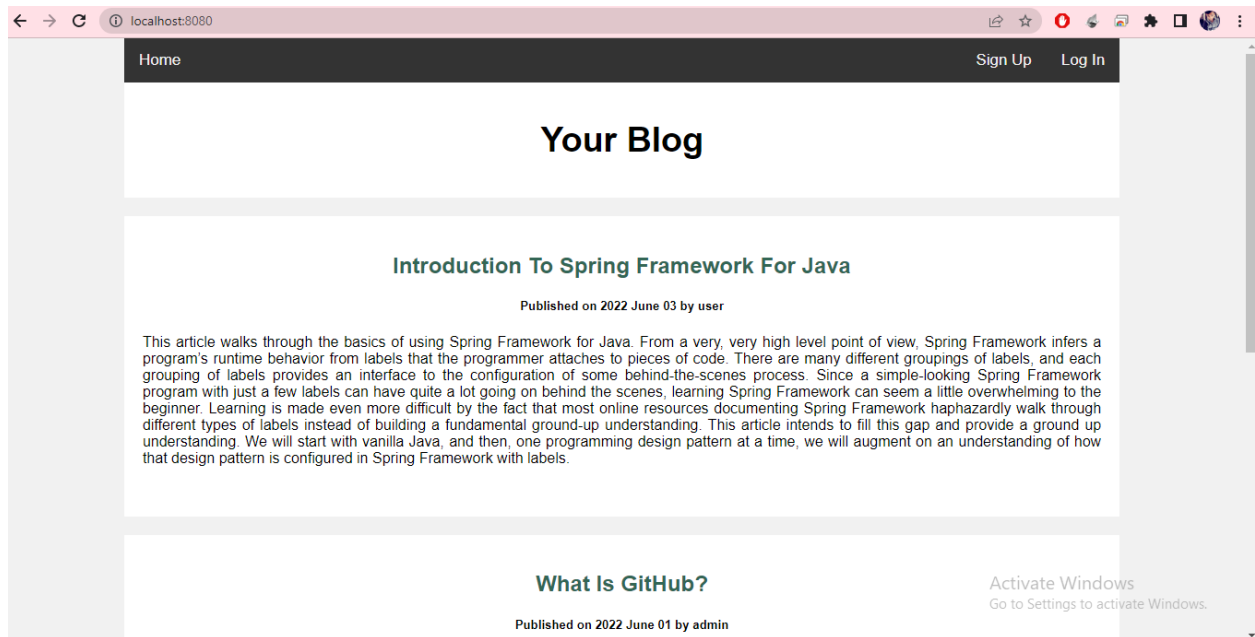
localhost:8080

Home

Sign Up Log In

Your Blog

Introduction To Spring Framework For Java

Published on 2022 June 03 by user

This article walks through the basics of using Spring Framework for Java. From a very, very high level point of view, Spring Framework infers a program's runtime behavior from labels that the programmer attaches to pieces of code. There are many different groupings of labels, and each grouping of labels provides an interface to the configuration of some behind-the-scenes process. Since a simple-looking Spring Framework program with just a few labels can have quite a lot going on behind the scenes, learning Spring Framework can seem a little overwhelming to the beginner. Learning is made even more difficult by the fact that most online resources documenting Spring Framework haphazardly walk through different types of labels instead of building a fundamental ground-up understanding. This article intends to fill this gap and provide a ground up understanding. We will start with vanilla Java, and then, one programming design pattern at a time, we will augment on an understanding of how that design pattern is configured in Spring Framework with labels.

What Is GitHub?

Published on 2022 June 01 by admin

Activate Windows
Go to Settings to activate Windows.